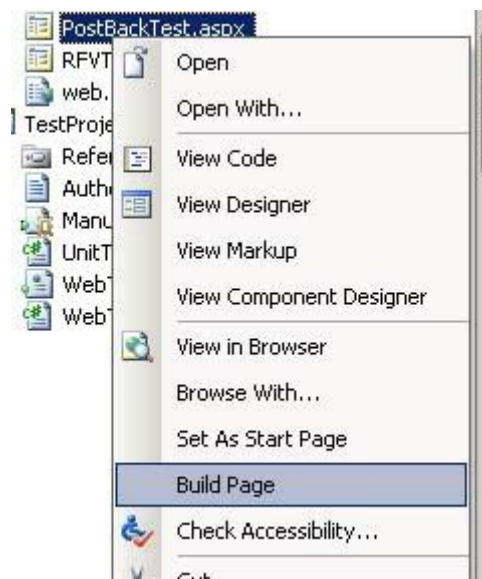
PostBackTest.aspx
RFVT
web.
TestProje
Refer
Auth
Manu
UnitT
WebT
WebT

Open
Open With...
View Code
View Designer
View Markup
View Component Designer
View in Browser
Browse With...
Set As Start Page
Build Page
Check Accessibility...
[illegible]